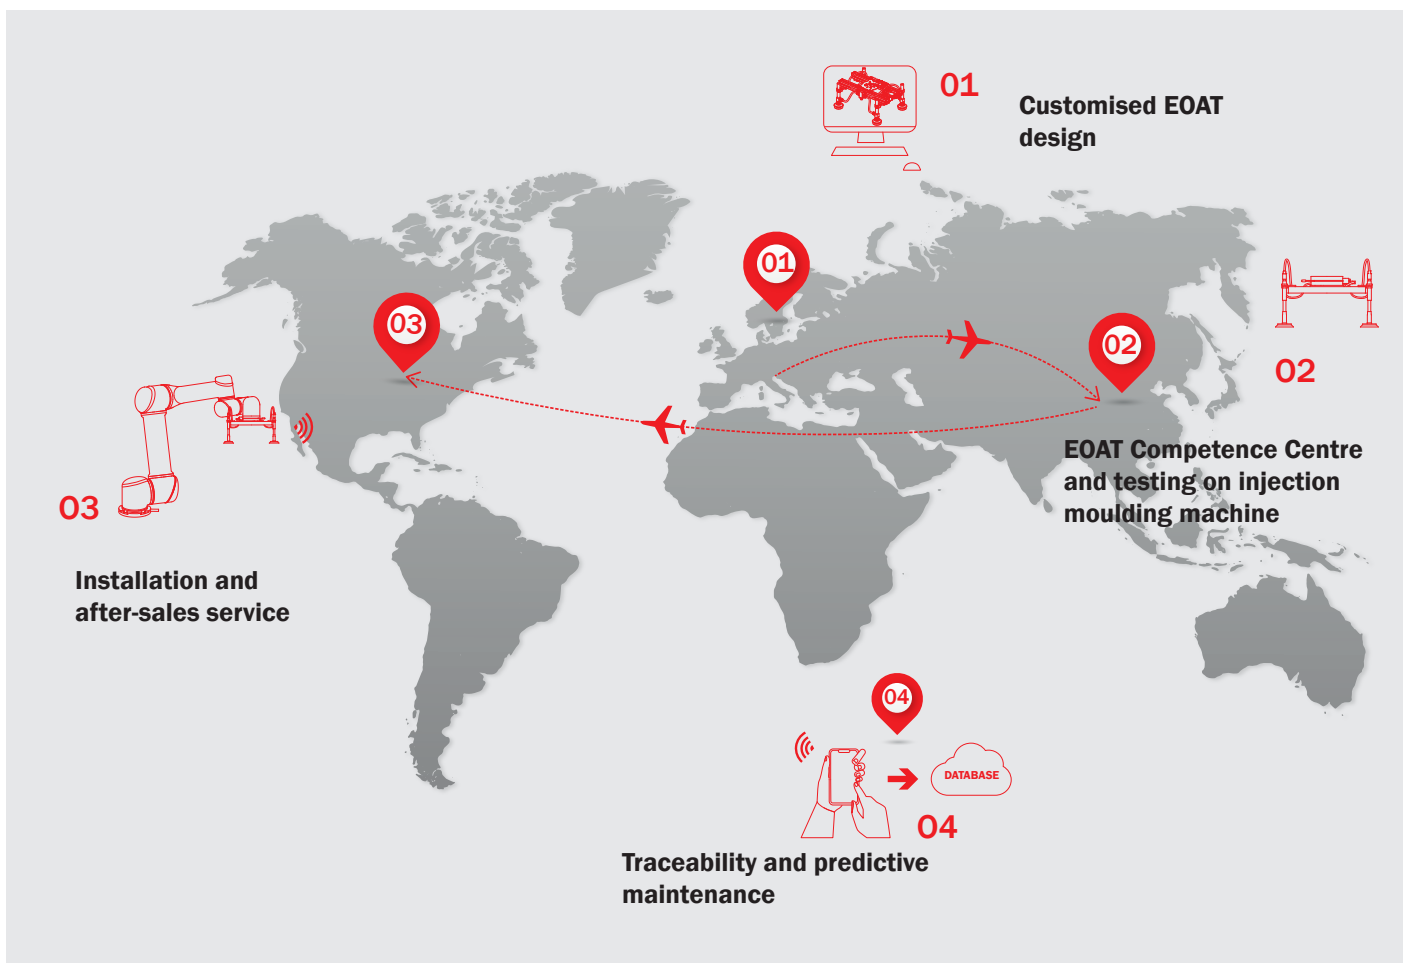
01

Customised EOAT design

01

03

02

02

EOAT Competence Centre and testing on injection moulding machine

03

Installation and after-sales service

04

DATABASE

04

Traceability and predictive maintenance